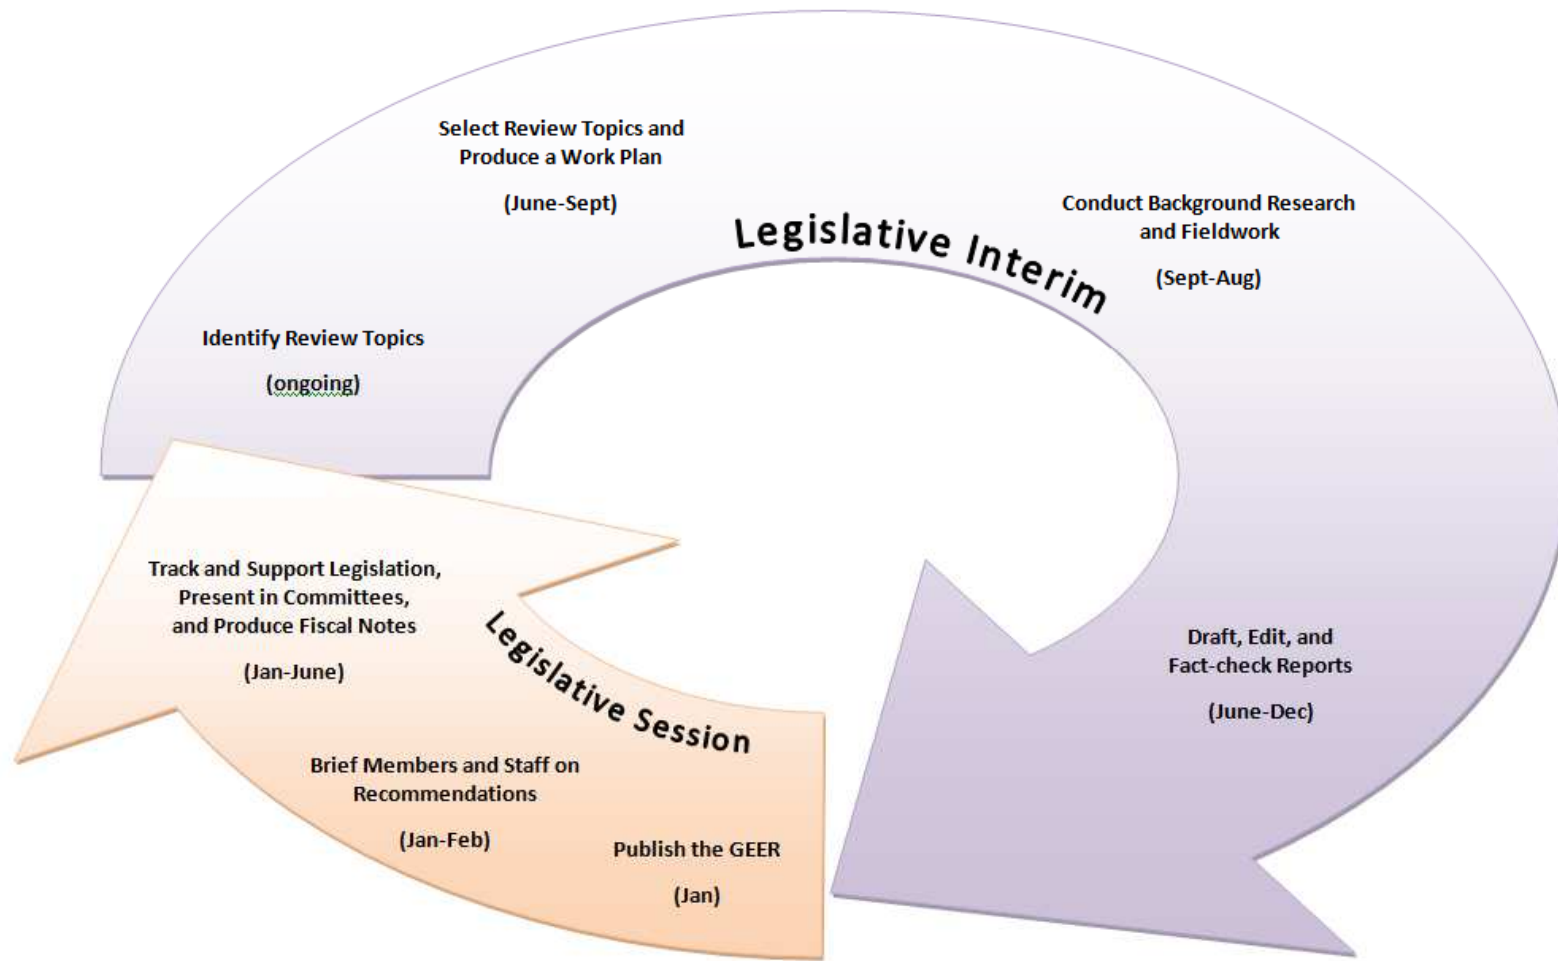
Legislative Interim

Identify Review Topics

(ongoing)

Select Review Topics and Produce a Work Plan

(June-Sept)

Conduct Background Research and Fieldwork

(Sept-Aug)

Draft, Edit, and Fact-check Reports

(June-Dec)

Legislative Session

Publish the GEER

(Jan)

Brief Members and Staff on Recommendations

(Jan-Feb)

Track and Support Legislation, Present in Committees, and Produce Fiscal Notes

(Jan-June)